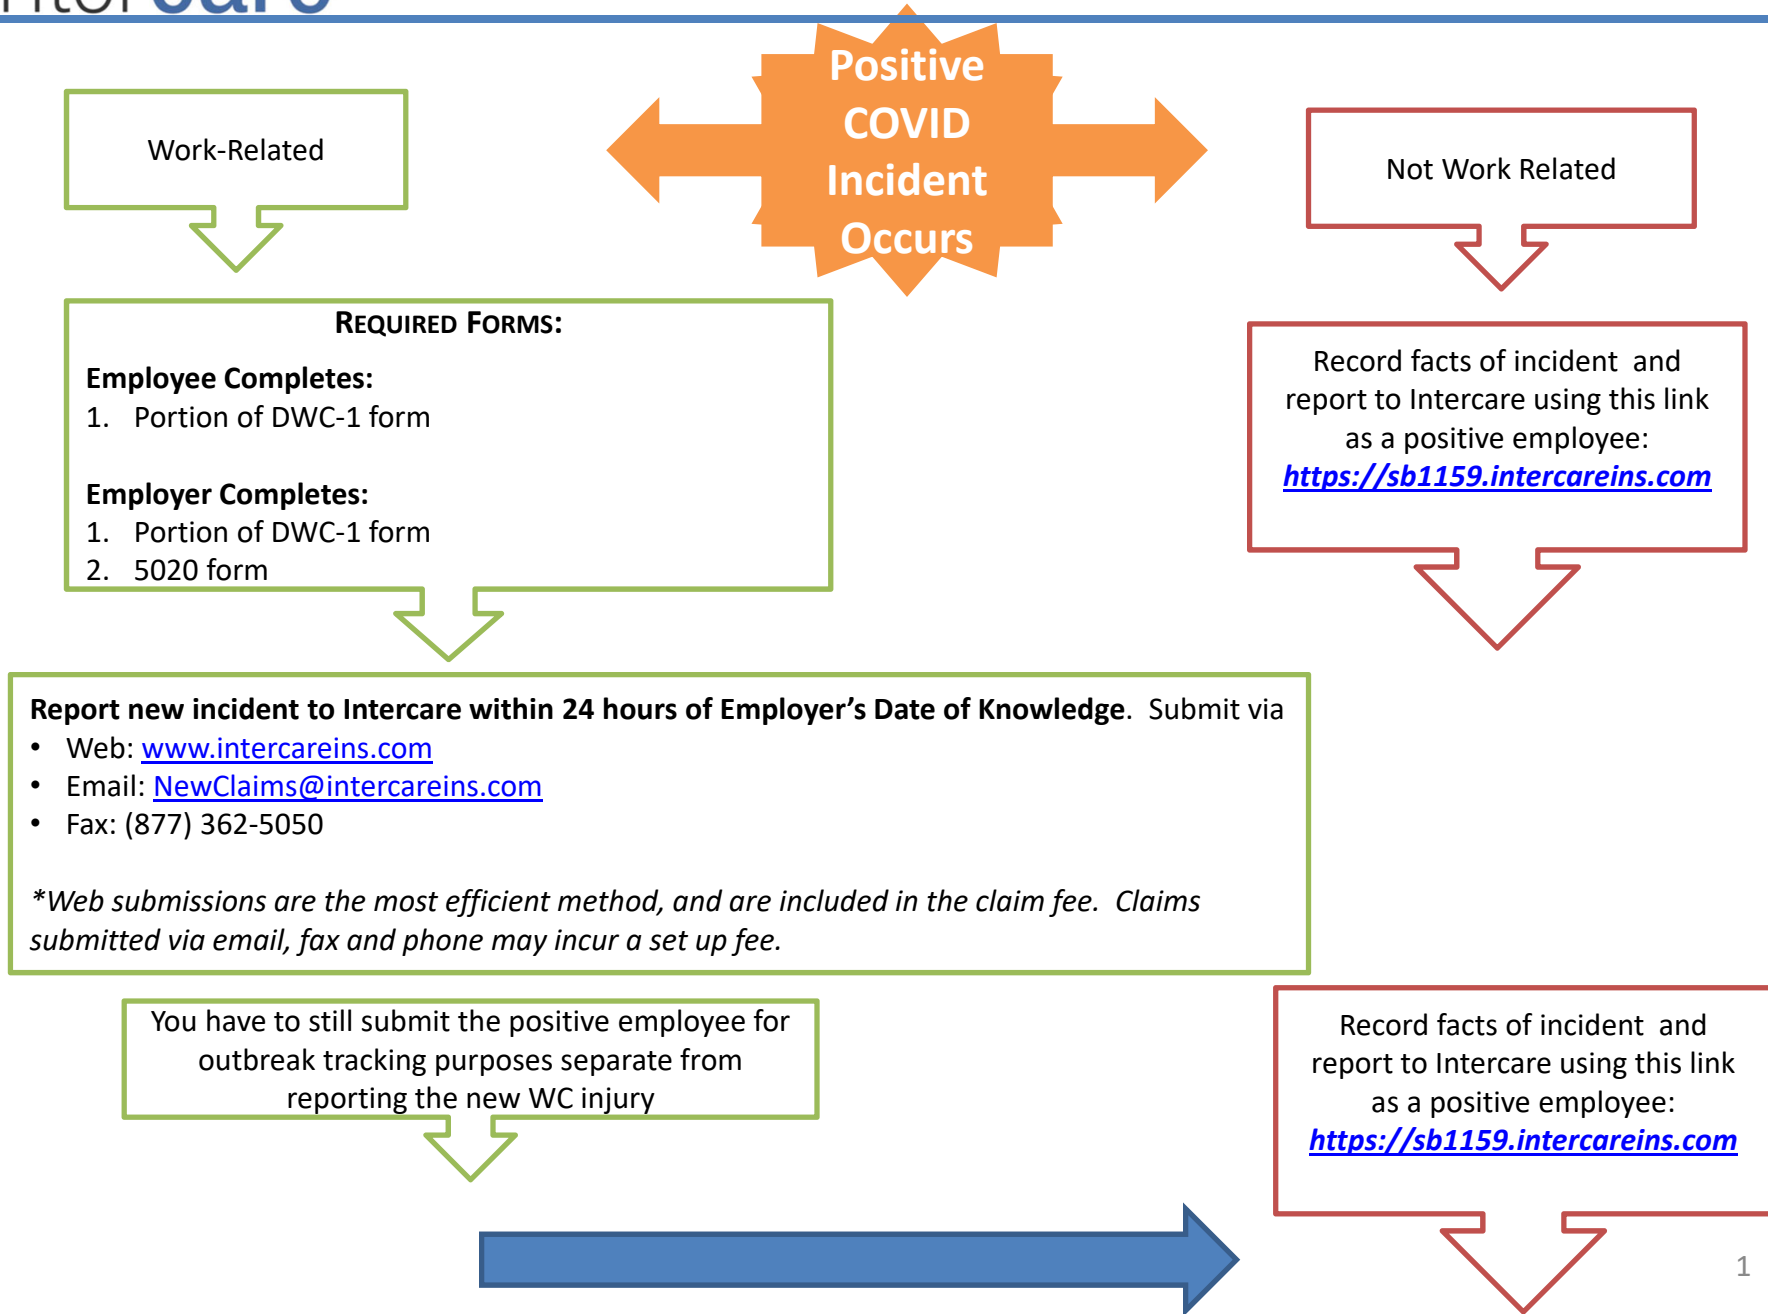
Positive COVID Incident Occurs

Work-Related

Not Work Related

REQUIRED FORMS:

Employee Completes:
1. Portion of DWC-1 form

Employer Completes:
1. Portion of DWC-1 form
2. 5020 form

Record facts of incident and report to Intercare using this link as a positive employee: https://sb1159.intercareins.com

Report new incident to Intercare within 24 hours of Employer's Date of Knowledge. Submit via
• Web: www.intercareins.com
• Email: NewClaims@intercareins.com
• Fax: (877) 362-5050

*Web submissions are the most efficient method, and are included in the claim fee. Claims submitted via email, fax and phone may incur a set up fee.

You have to still submit the positive employee for outbreak tracking purposes separate from reporting the new WC injury

Record facts of incident and report to Intercare using this link as a positive employee: https://sb1159.intercareins.com

1